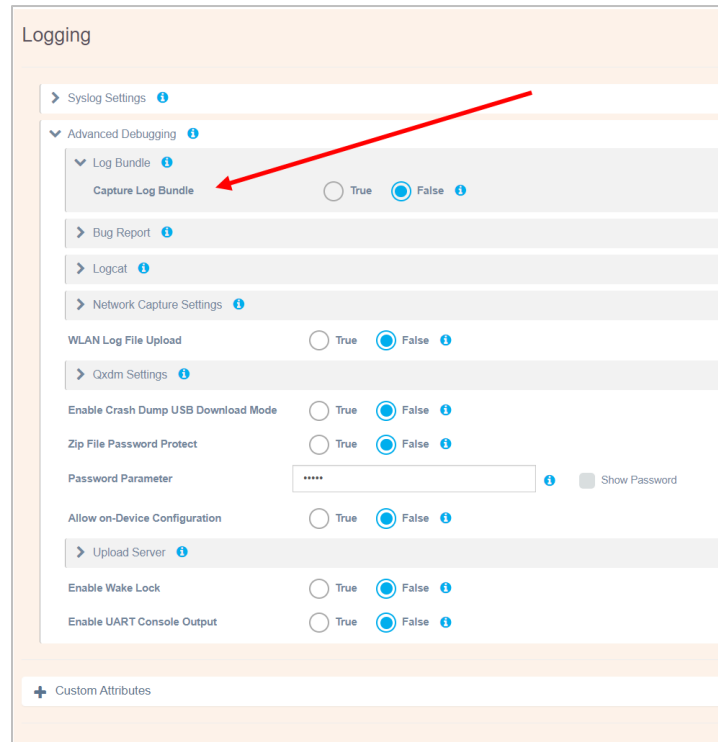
Logging

Syslog Settings

Advanced Debugging

Log Bundle

Capture Log Bundle True False

Bug Report

Logcat

Network Capture Settings

WLAN Log File Upload True False

Qxdm Settings

Enable Crash Dump USB Download Mode True False

Zip File Password Protect True False

Password Parameter ••••• Show Password

Allow on-Device Configuration True False

Upload Server

Enable Wake Lock True False

Enable UART Console Output True False

Custom Attributes